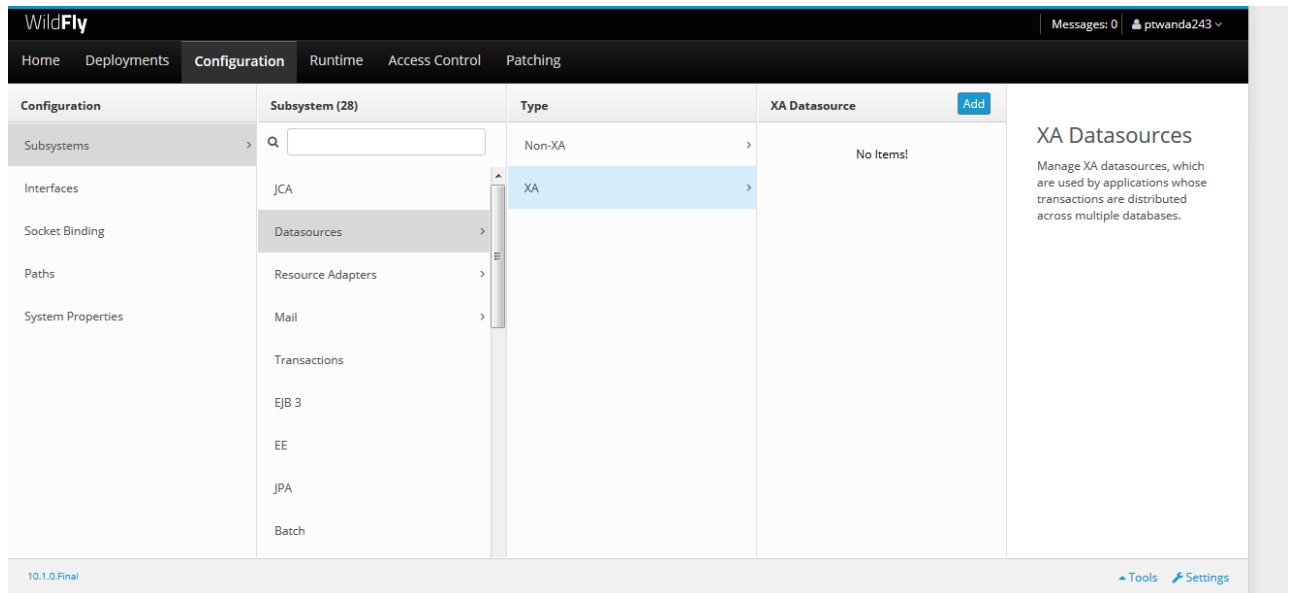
WildFly

Messages: 0 ptwanda243

Home Deployments Configuration Runtime Access Control Patching

Configuration

Subsystems

Interfaces

Socket Binding

Paths

System Properties

Subsystem (28)

JCA

Datasources

Resource Adapters

Mail

Transactions

EJB 3

EE

JPA

Batch

Type

Non-XA

XA

XA Datasource

Add

No Items!

XA Datasources

Manage XA datasources, which are used by applications whose transactions are distributed across multiple databases.

10.1.0.Final

Tools Settings